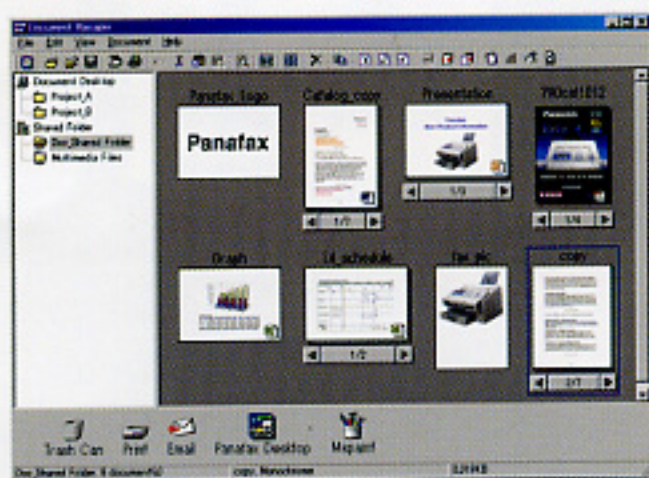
Document Manager
File Edit View Document Help
Document Desktop
Project_A
Project_B
Shared Folder
Doc_Shared Folder
Multimedia Files
Panafax_logo
Panafax
Catalog_copy
1/7
Presentation
1/3
790cat1012
1/4
Graph
Ld_schedule
1/2
fax_pic
copy
1/7
Trash Can
Print
Email
Panafax Desktop
Mspaint
Doc_Shared Folder: 8 document(s)
copy, Monochrome
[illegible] KB